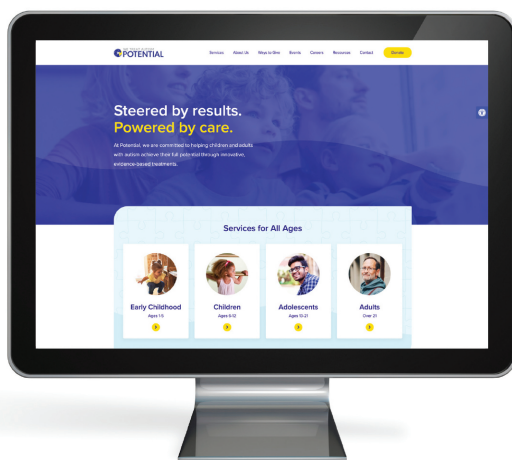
POTENTIAL

Services About Us Ways to Give Events Careers Resources Contact Donate

Steered by results.
Powered by care.

At Potential, we are committed to helping children and adults with autism achieve their full potential through innovative, evidence-based treatments.

Services for All Ages

Early Childhood
Ages 1-5

Children
Ages 6-12

Adolescents
Ages 13-21

Adults
Over 21